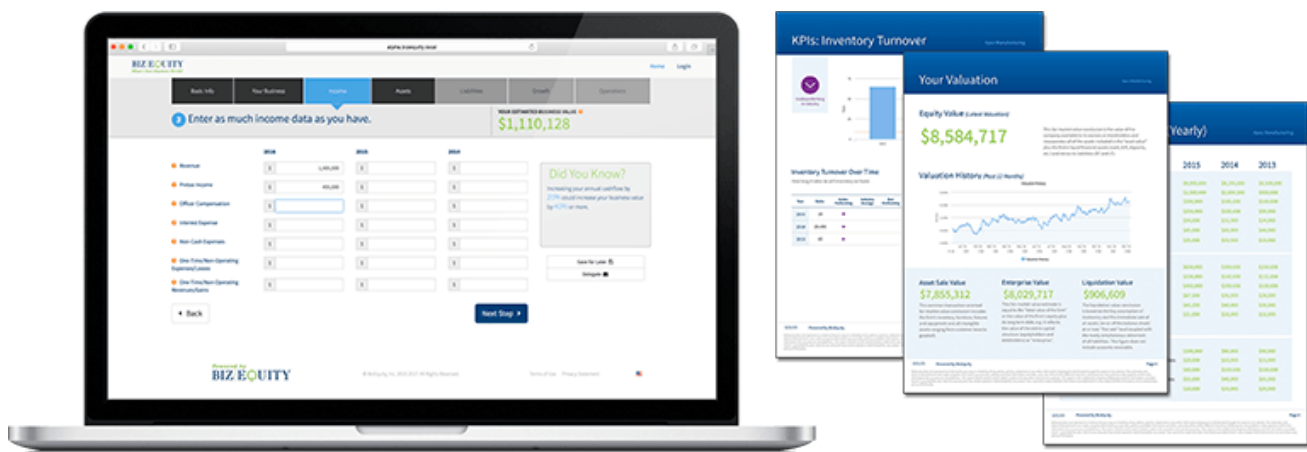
BIZ EQUITY

Home Login

Basic Info | Your Business | Income | Assets | Liabilities | Growth | Operations

YOUR ESTIMATED BUSINESS VALUE

$1,110,128

3 Enter as much income data as you have.

2016 2015 2014

Revenue $ 1,000,000

Pretax Income $ 400,000

Officer Compensation $

Interest Expense $

Non-Cash Expenses $

One-Time/Non-Operating Expenses/Losses $

One-Time/Non-Operating Revenues/Gains $

Did You Know?

Increasing your annual cashflow by 25% could increase your business value by 40% or more.

Save for Later

Delegate

Back

Next Step

Powered by BIZ EQUITY

KPIs: Inventory Turnover

Inventory Turnover Over Time

Your Valuation

Equity Value (Latest Valuation)

$8,584,717

Valuation History (Past 12 Months)

Asset Sale Value

$7,855,312

Enterprise Value

$8,029,717

Liquidation Value

$906,609

(Yearly)

2015 2014 2013